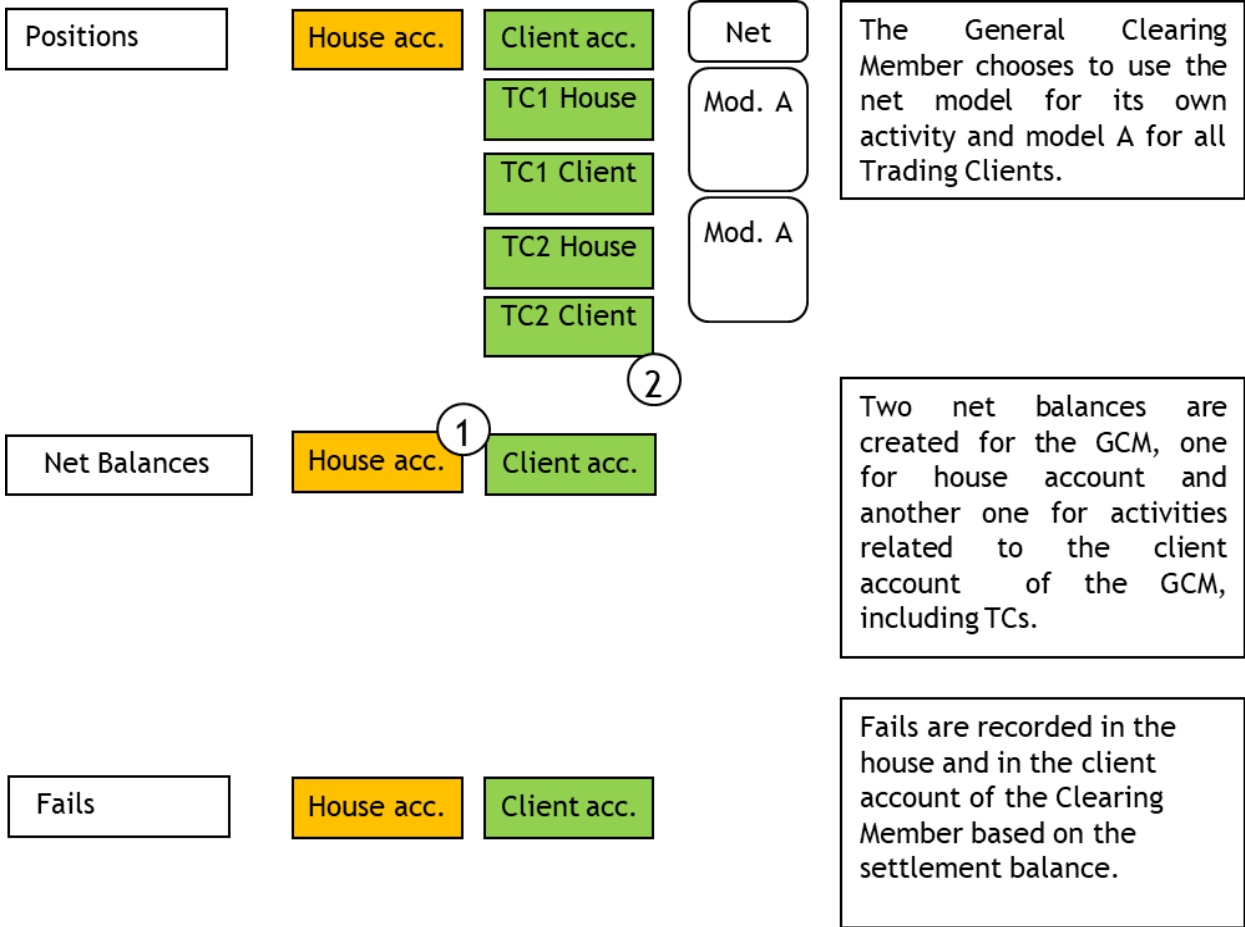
Positions

House acc.

Client acc.

TC1 House

TC1 Client

TC2 House

TC2 Client

Net

Mod. A

Mod. A

The General Clearing Member chooses to use the net model for its own activity and model A for all Trading Clients.

2

Net Balances

House acc.

1

Client acc.

Two net balances are created for the GCM, one for house account and another one for activities related to the client account of the GCM, including TCs.

Fails

House acc.

Client acc.

Fails are recorded in the house and in the client account of the Clearing Member based on the settlement balance.